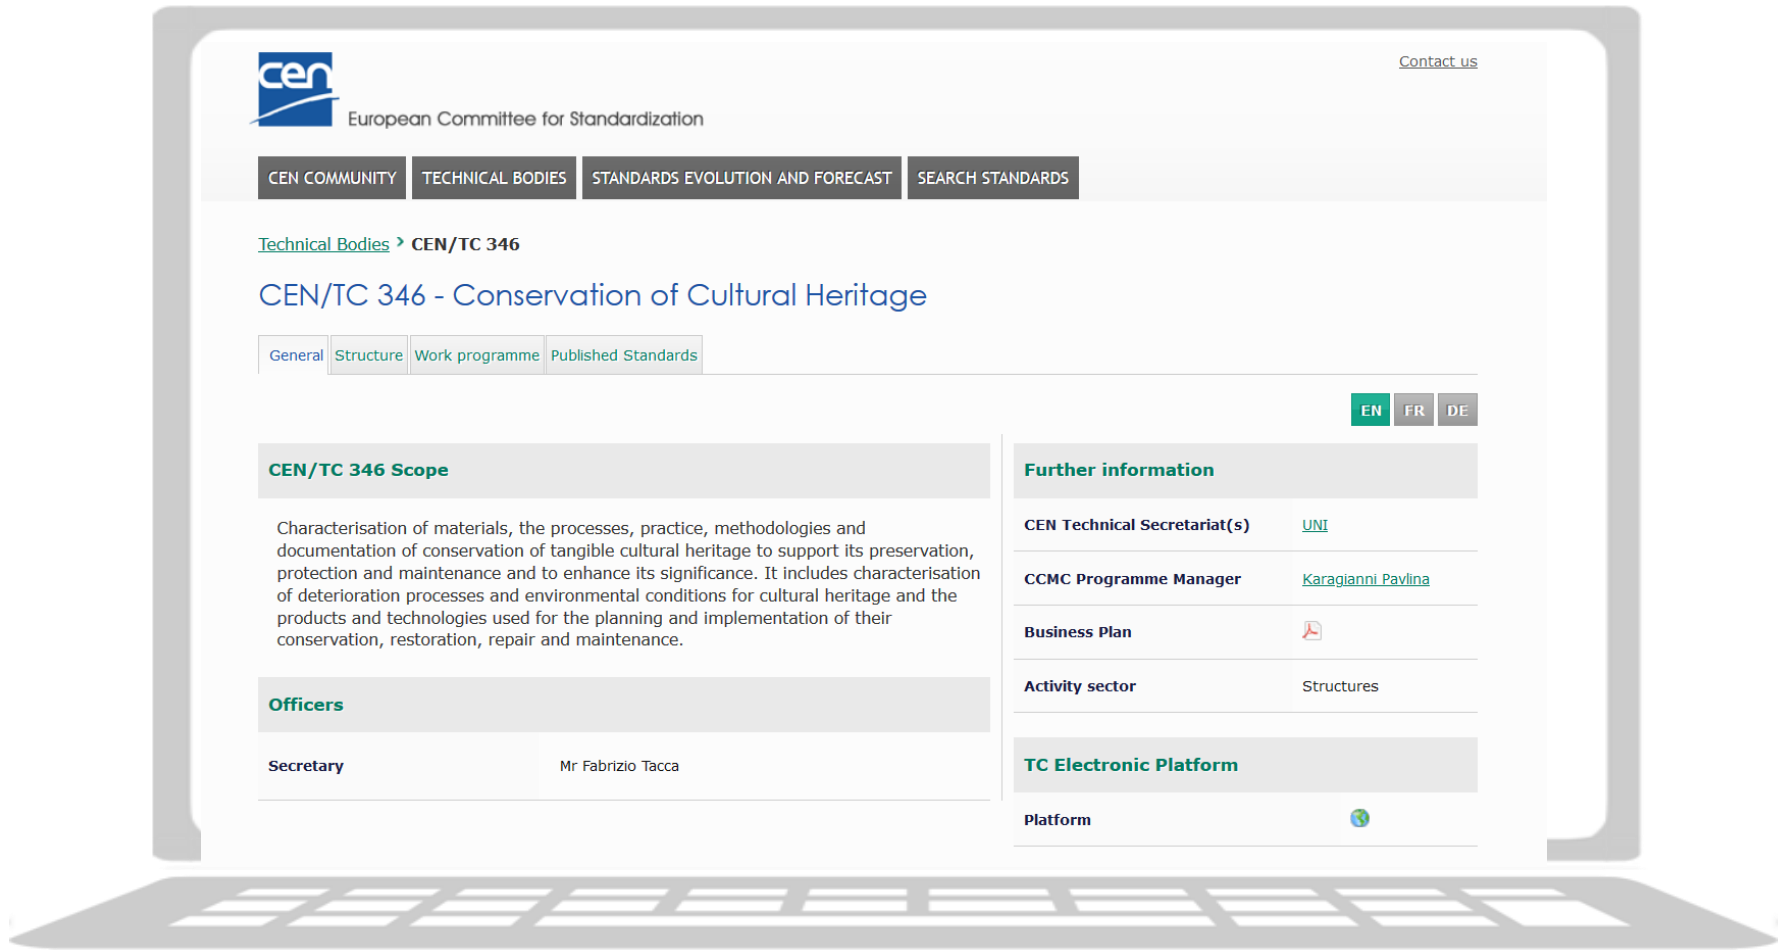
cen

European Committee for Standardization

Contact us

CEN COMMUNITY | TECHNICAL BODIES | STANDARDS EVOLUTION AND FORECAST | SEARCH STANDARDS

Technical Bodies › CEN/TC 346

CEN/TC 346 - Conservation of Cultural Heritage

General | Structure | Work programme | Published Standards

EN FR DE

CEN/TC 346 Scope

Characterisation of materials, the processes, practice, methodologies and documentation of conservation of tangible cultural heritage to support its preservation, protection and maintenance and to enhance its significance. It includes characterisation of deterioration processes and environmental conditions for cultural heritage and the products and technologies used for the planning and implementation of their conservation, restoration, repair and maintenance.

Officers

| Secretary | Mr Fabrizio Tacca |
|---|---|

Further information

| CEN Technical Secretariat(s) | UNI |
|---|---|
| CCMC Programme Manager | Karagianni Pavlina |
| Business Plan | |
| Activity sector | Structures |

TC Electronic Platform

| Platform | |
|---|---|